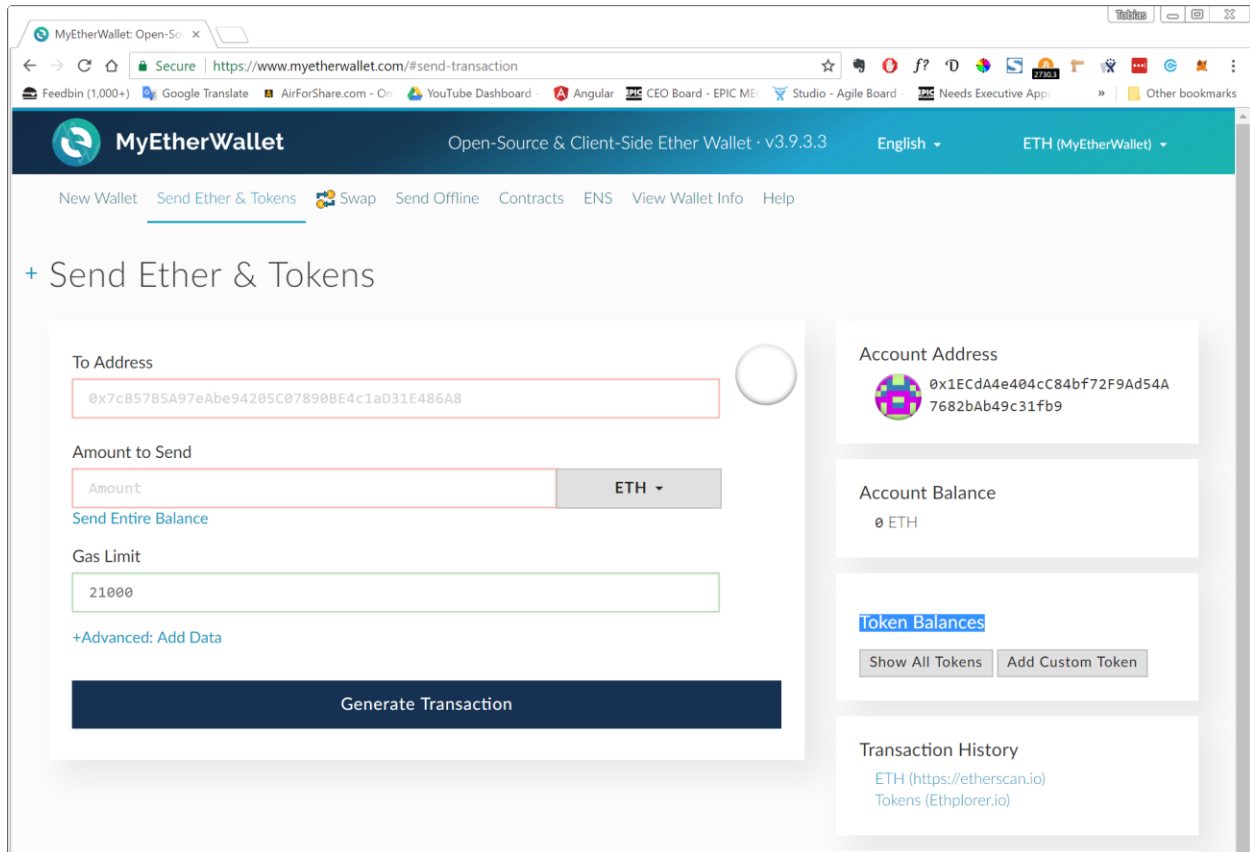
Tobias

MyEtherWallet: Open-So ×

Secure | https://www.myetherwallet.com/#send-transaction

2730.3

Feedbin (1,000+) Google Translate AirForShare.com - On YouTube Dashboard Angular CEO Board - EPIC ME Studio - Agile Board Needs Executive App » Other bookmarks

MyEtherWallet

Open-Source & Client-Side Ether Wallet · v3.9.3.3

English

ETH (MyEtherWallet)

New Wallet Send Ether & Tokens Swap Send Offline Contracts ENS View Wallet Info Help

+ Send Ether & Tokens

To Address

0x7cB57B5A97eAbe94205C07890BE4c1aD31E486A8

Amount to Send

Amount

ETH

Send Entire Balance

Gas Limit

21000

+Advanced: Add Data

Generate Transaction

Account Address

0x1ECdA4e404cC84bf72F9Ad54A7682bAb49c31fb9

Account Balance

0 ETH

Token Balances

Show All Tokens Add Custom Token

Transaction History

ETH (https://etherscan.io)

Tokens (Ethplorer.io)